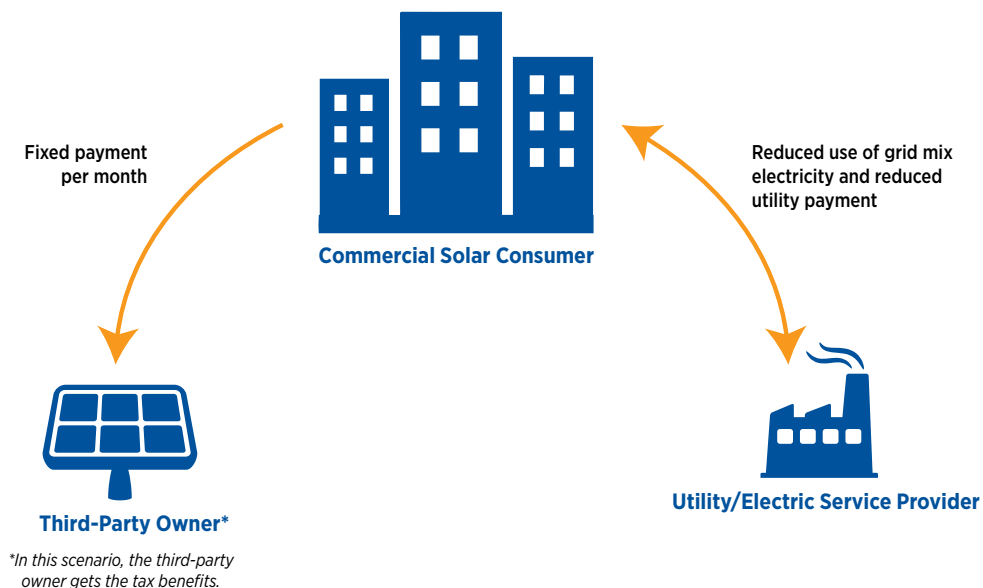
Fixed payment per month

Commercial Solar Consumer

Reduced use of grid mix electricity and reduced utility payment

Third-Party Owner*

*In this scenario, the third-party owner gets the tax benefits.

Utility/Electric Service Provider